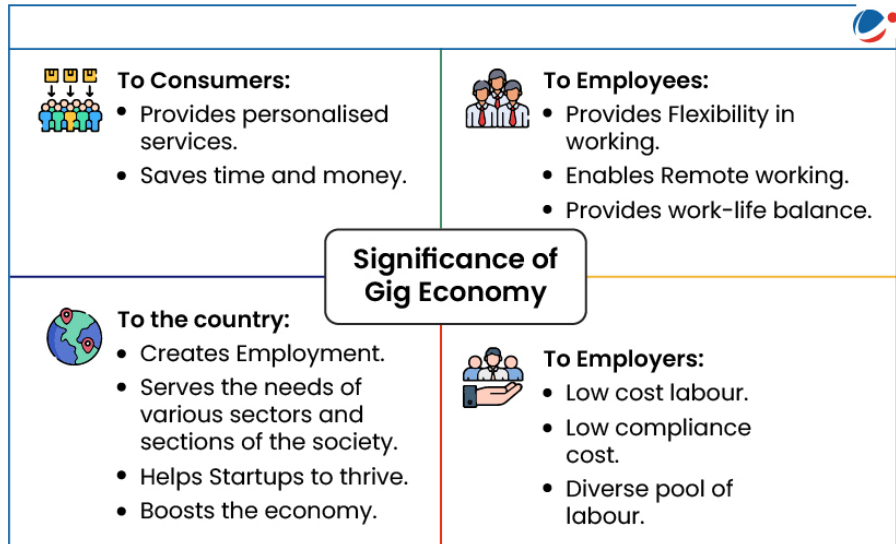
To Consumers:
• Provides personalised services.
• Saves time and money.

To Employees:
• Provides Flexibility in working.
• Enables Remote working.
• Provides work-life balance.

Significance of Gig Economy

To the country:
• Creates Employment.
• Serves the needs of various sectors and sections of the society.
• Helps Startups to thrive.
• Boosts the economy.

To Employers:
• Low cost labour.
• Low compliance cost.
• Diverse pool of labour.